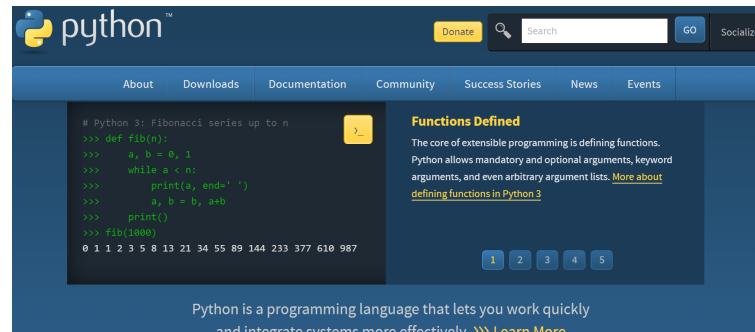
python™

Donate

Search

GO

Socializ

About Downloads Documentation Community Success Stories News Events

# Python 3: Fibonacci series up to n
>>> def fib(n):
>>>     a, b = 0, 1
>>>     while a < n:
>>>         print(a, end=' ')
>>>         a, b = b, a+b
>>>     print()
>>> fib(1000)
0 1 1 2 3 5 8 13 21 34 55 89 144 233 377 610 987

>_

Functions Defined

The core of extensible programming is defining functions. Python allows mandatory and optional arguments, keyword arguments, and even arbitrary argument lists. More about defining functions in Python 3

1 2 3 4 5

Python is a programming language that lets you work quickly and integrate systems more effectively. ››› Learn More